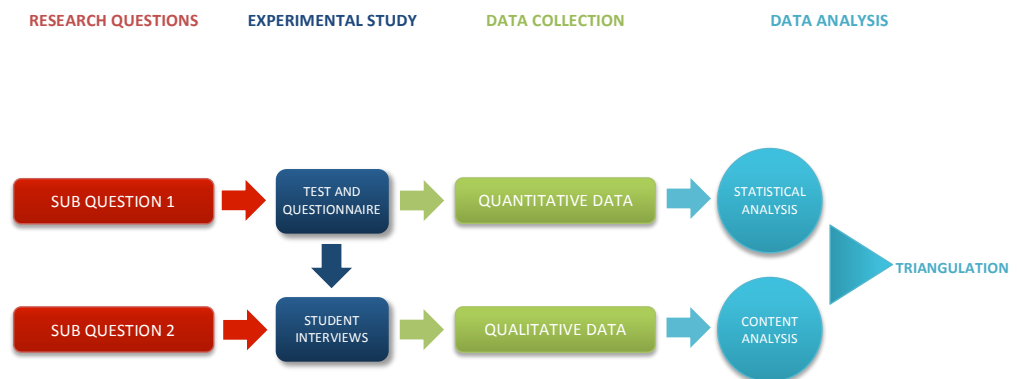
RESEARCH QUESTIONS
EXPERIMENTAL STUDY
DATA COLLECTION
DATA ANALYSIS

SUB QUESTION 1
TEST AND QUESTIONNAIRE
QUANTITATIVE DATA
STATISTICAL ANALYSIS

TRIANGULATION

SUB QUESTION 2
STUDENT INTERVIEWS
QUALITATIVE DATA
CONTENT ANALYSIS